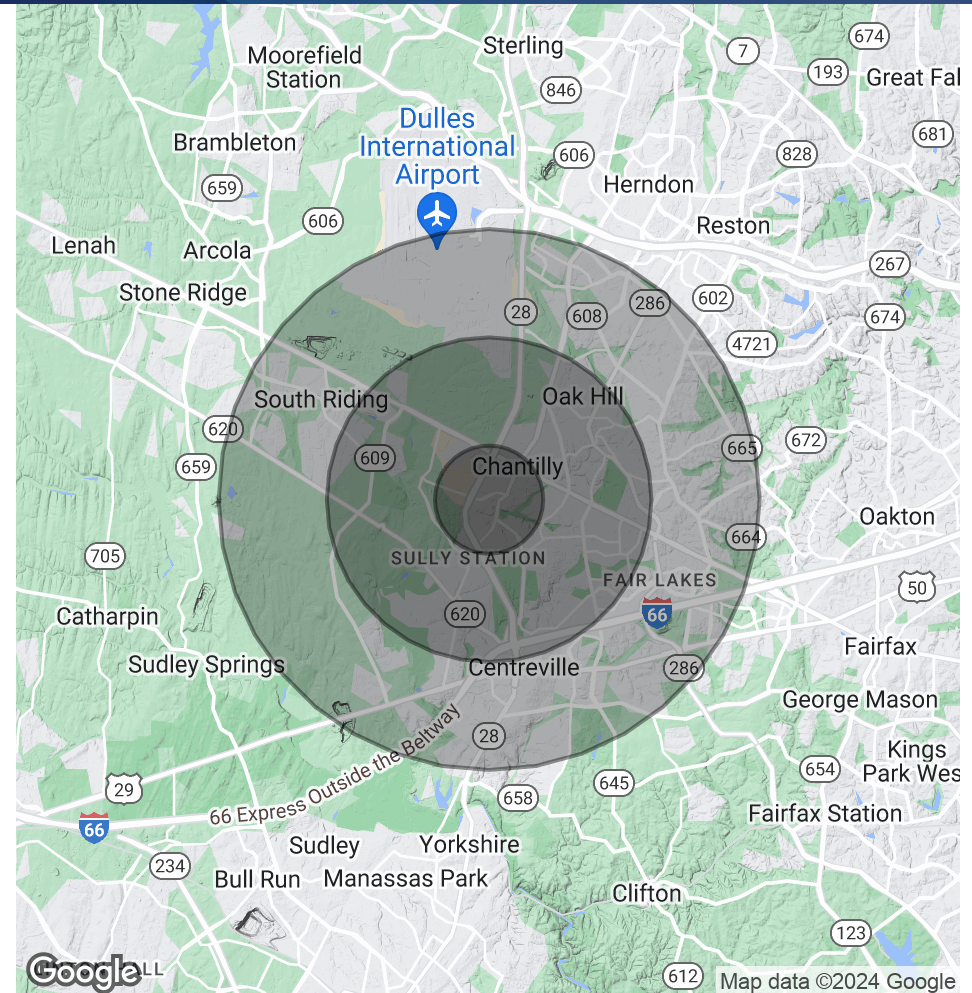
Moorefield Station
Sterling
7
674
193
Great Fal
846
Brambleton
Dulles International Airport
606
681
828
659
Herndon
606
Reston
Lenah
Arcola
267
Stone Ridge
286
602
28
608
674
4721
South Riding
Oak Hill
620
672
665
659
609
Chantilly
Oakton
664
705
SULLY STATION
FAIR LAKES
50
66
Catharpin
620
Fairfax
Sudley Springs
Centreville
286
George Mason
66 Express Outside the Beltway
28
Kings Park Wes
654
29
645
658
Fairfax Station
66
Sudley
Yorkshire
234
Bull Run
Manassas Park
Clifton
123
Google
612
Map data ©2024 Google